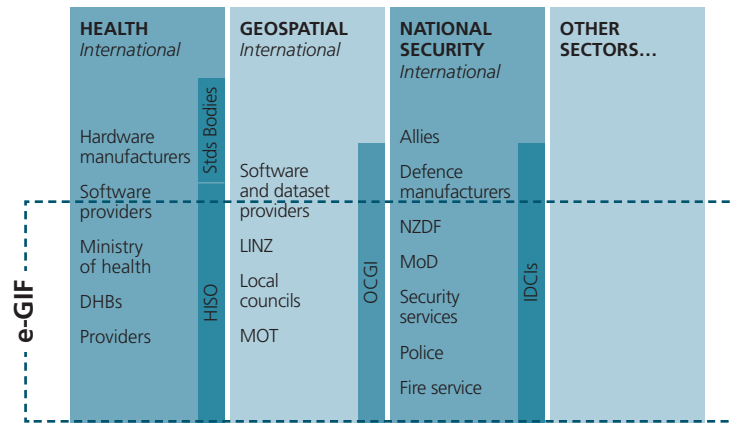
HEALTH
International

Hardware manufacturers

Software providers

Ministry of health

DHBs

Providers

Stds Bodies

HISO

GEOSPATIAL
International

Software and dataset providers

LINZ

Local councils

MOT

OCGI

NATIONAL SECURITY
International

Allies

Defence manufacturers

NZDF

MoD

Security services

Police

Fire service

IDCIs

OTHER SECTORS...

e-GIF